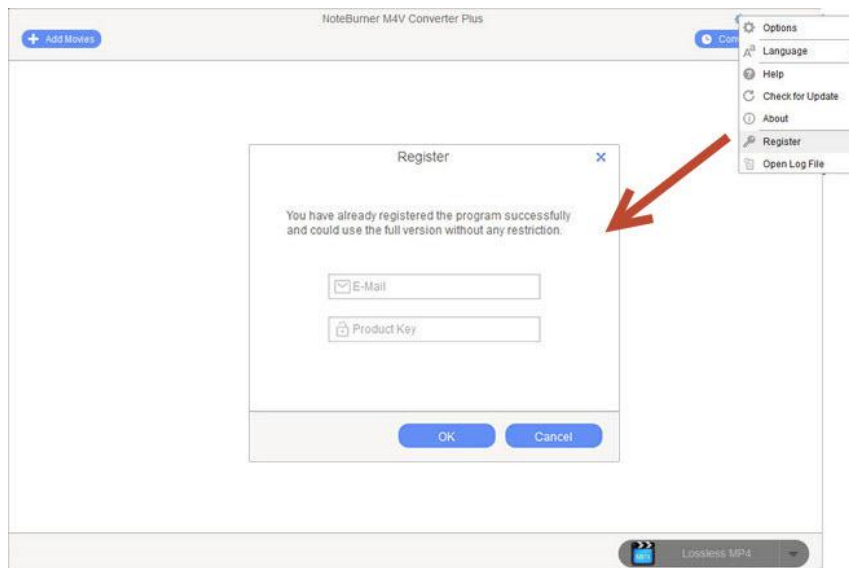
NoteBurner M4V Converter Plus

Add Movies

Con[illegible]

Options
Language
Help
Check for Update
About
Register
Open Log File

Register

You have already registered the program successfully and could use the full version without any restriction.

E-Mail

Product Key

OK

Cancel

Lossless MP4